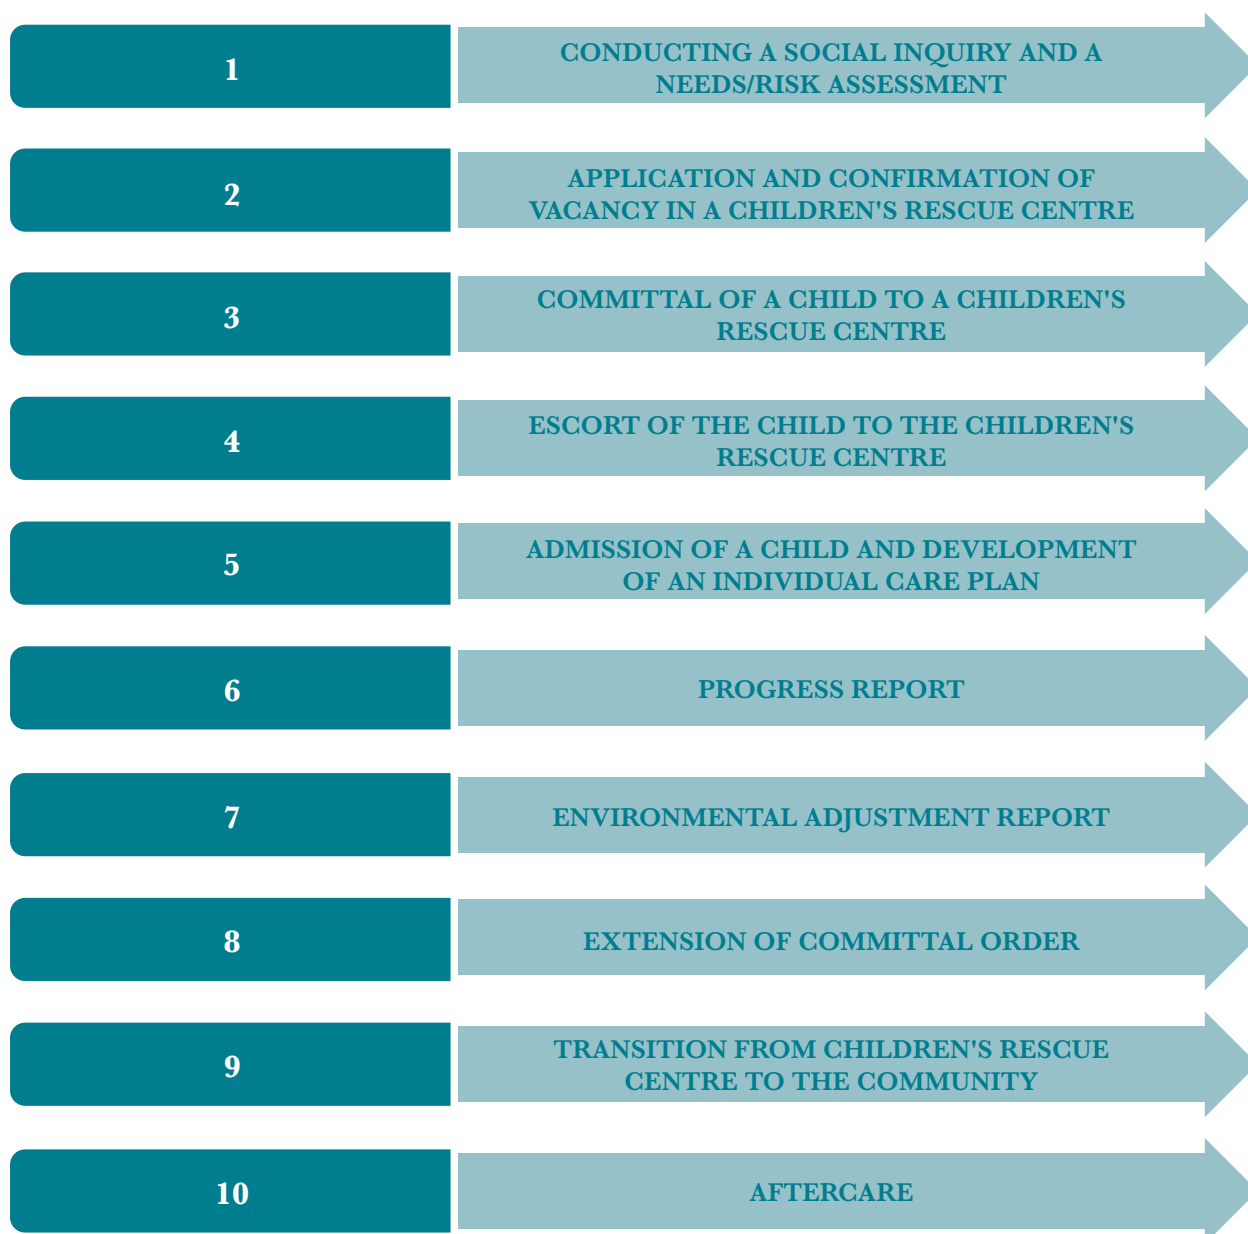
1
CONDUCTING A SOCIAL INQUIRY AND A NEEDS/RISK ASSESSMENT

2
APPLICATION AND CONFIRMATION OF VACANCY IN A CHILDREN'S RESCUE CENTRE

3
COMMITTAL OF A CHILD TO A CHILDREN'S RESCUE CENTRE

4
ESCORT OF THE CHILD TO THE CHILDREN'S RESCUE CENTRE

5
ADMISSION OF A CHILD AND DEVELOPMENT OF AN INDIVIDUAL CARE PLAN

6
PROGRESS REPORT

7
ENVIRONMENTAL ADJUSTMENT REPORT

8
EXTENSION OF COMMITTAL ORDER

9
TRANSITION FROM CHILDREN'S RESCUE CENTRE TO THE COMMUNITY

10
AFTERCARE